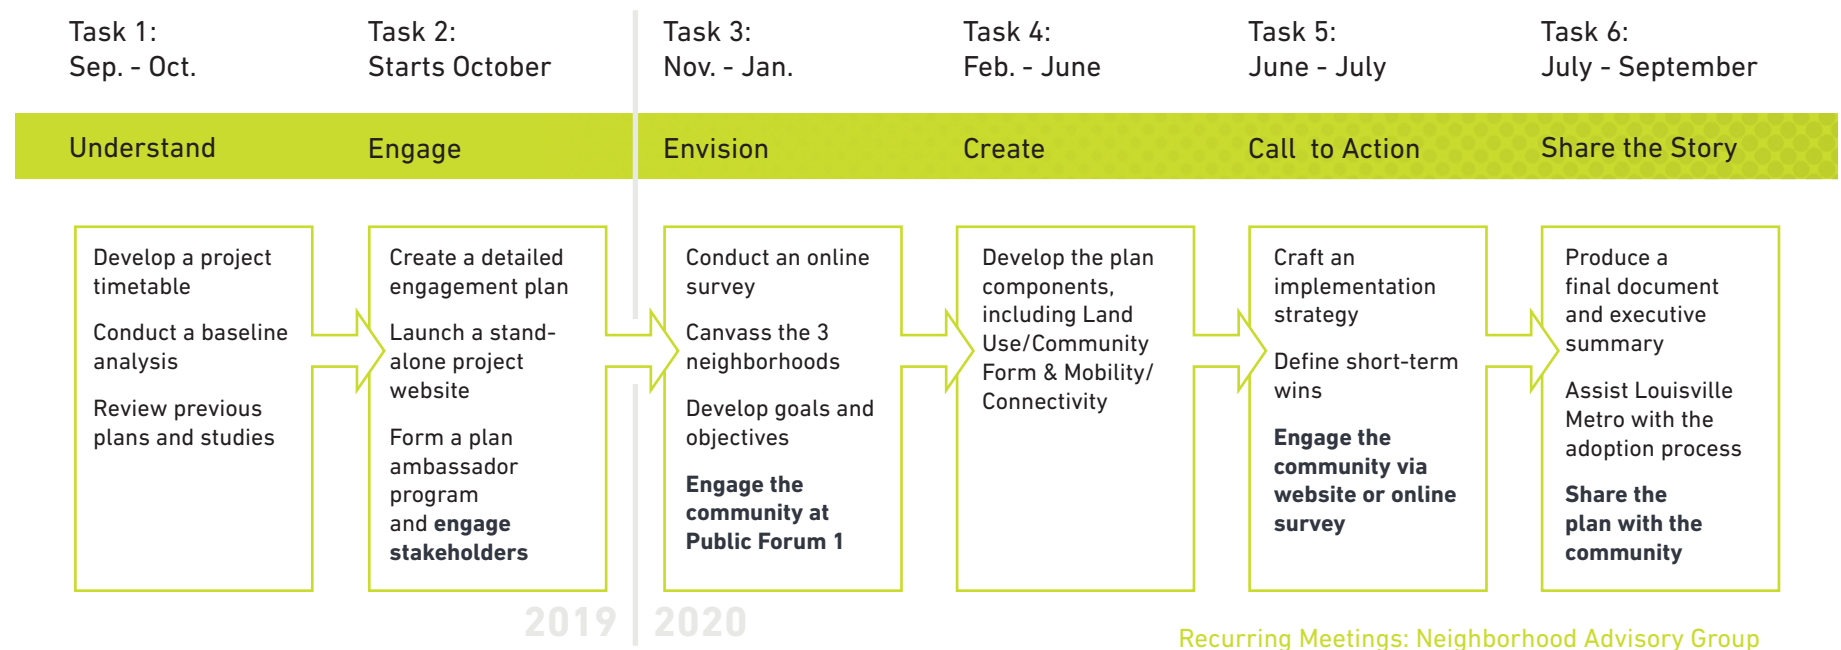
Task 1:
Sep. - Oct.

Task 2:
Starts October

Task 3:
Nov. - Jan.

Task 4:
Feb. - June

Task 5:
June - July

Task 6:
July - September

Understand

Engage

Envision

Create

Call to Action

Share the Story

Develop a project timetable

Conduct a baseline analysis

Review previous plans and studies

Create a detailed engagement plan

Launch a stand-alone project website

Form a plan ambassador program and **engage stakeholders**

Conduct an online survey

Canvass the 3 neighborhoods

Develop goals and objectives

**Engage the community at Public Forum 1**

Develop the plan components, including Land Use/Community Form & Mobility/ Connectivity

Craft an implementation strategy

Define short-term wins

**Engage the community via website or online survey**

Produce a final document and executive summary

Assist Louisville Metro with the adoption process

**Share the plan with the community**

2019 | 2020

Recurring Meetings: Neighborhood Advisory Group